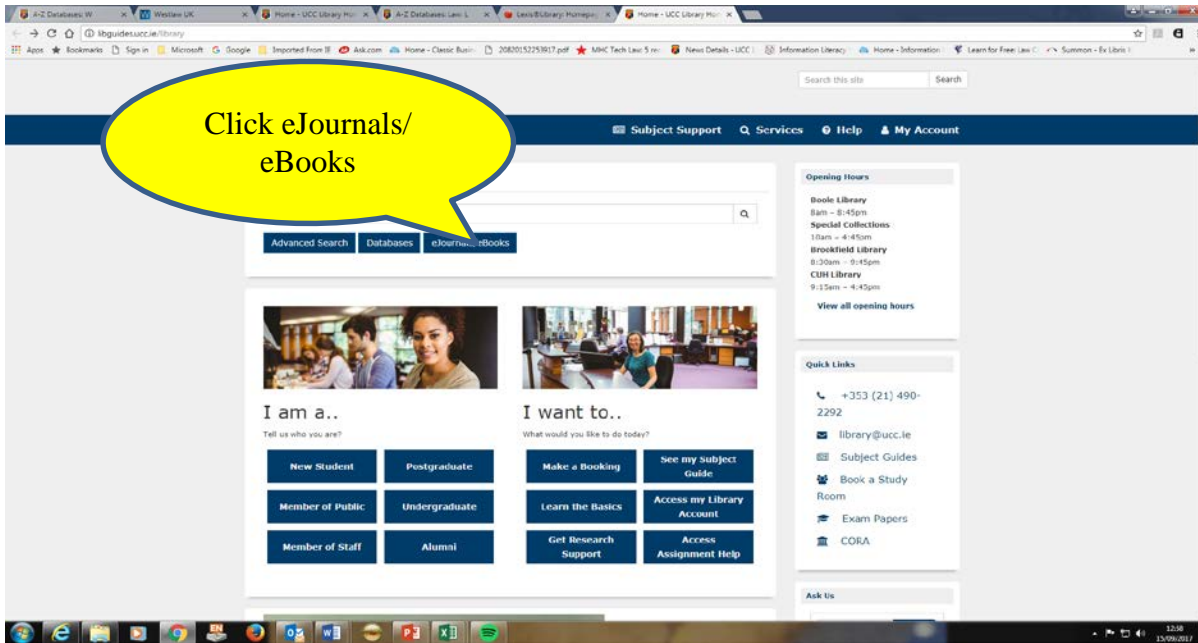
A-Z Databases: W | Westlaw UK | Home - UCC Library Ho | A-Z Databases: Law L | LexisLibrary: Homepa | Home - UCC Library Ho

libguides.ucc.ie/library

Apps Bookmarks Sign in Microsoft Google Imported From IE Ask.com Home - Classic Busin 20820152253817.pdf MHC Tech Law: 5 rec News Details - UCC Information Literacy Home - Information Learn for Free: Law C Summon - Ex Libris

Search this site Search

Click eJournals/ eBooks

Subject Support Services Help My Account

Advanced Search Databases eJournals/eBooks

Opening Hours

Boole Library
8am – 8:45pm
Special Collections
10am – 4:45pm
Brookfield Library
8:30am – 9:45pm
CUH Library
9:15am – 4:45pm

View all opening hours

I am a..
Tell us who you are?

New Student | Postgraduate
Member of Public | Undergraduate
Member of Staff | Alumni

I want to..
What would you like to do today?

Make a Booking | See my Subject Guide
Learn the Basics | Access my Library Account
Get Research Support | Access Assignment Help

Quick Links

+353 (21) 490-2292
library@ucc.ie
Subject Guides
Book a Study Room
Exam Papers
CORA

Ask Us

EN

12:50
15/09/2017